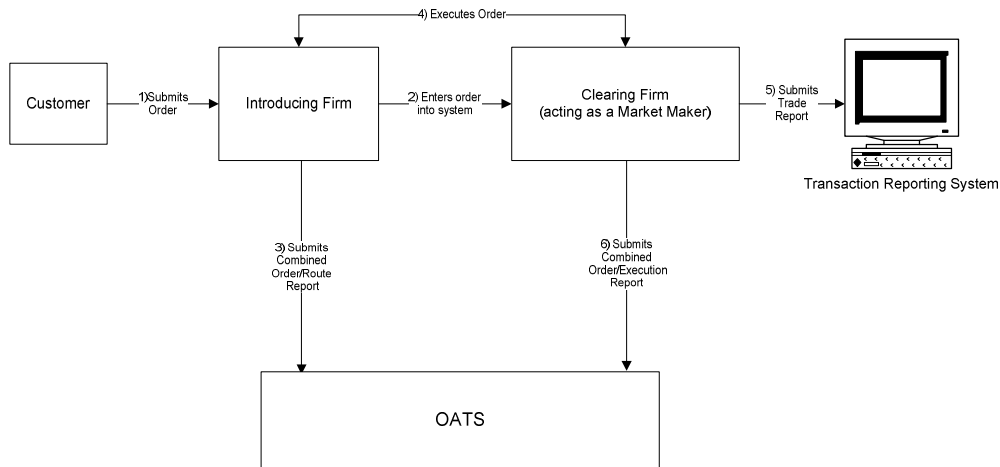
4) Executes Order

Customer

1)Submits Order

Introducing Firm

2) Enters order into system

Clearing Firm (acting as a Market Maker)

5) Submits Trade Report

Transaction Reporting System

3) Submits Combined Order/Route Report

6) Submits Combined Order/Execution Report

OATS